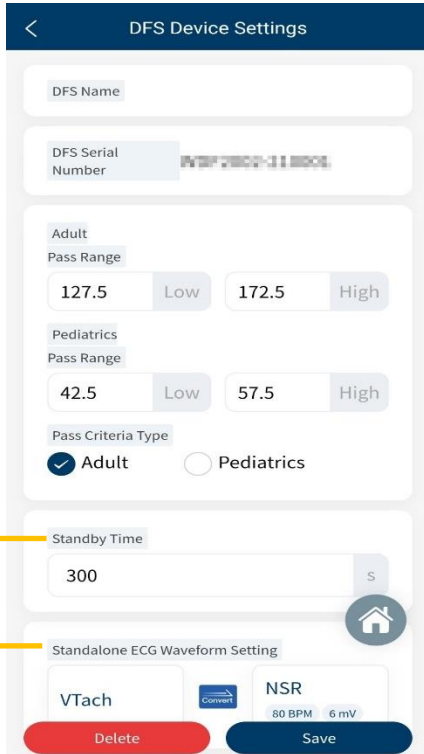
DFS Device Settings

DFS Name

DFS Serial Number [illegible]

Adult
Pass Range
127.5 Low
172.5 High

Pediatrics
Pass Range
42.5 Low
57.5 High

Pass Criteria Type
Adult
Pediatrics

Standby Time
300 s

Standalone ECG Waveform Setting
VTach
Convert
NSR
80 BPM 6 mV

Delete
Save